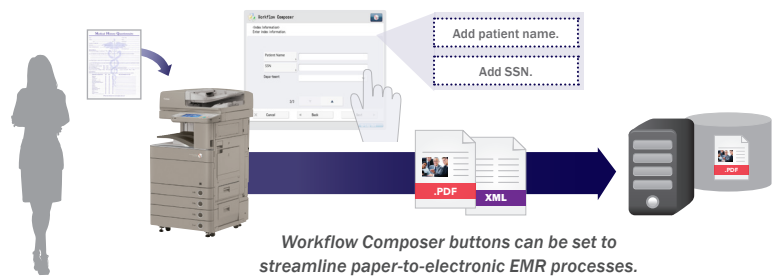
Workflow Composer

Index information
Enter index information.

Patient Name
SSN
Department

Cancel
Back

Add patient name.

Add SSN.

.PDF

XML

.PDF

Workflow Composer buttons can be set to streamline paper-to-electronic EMR processes.